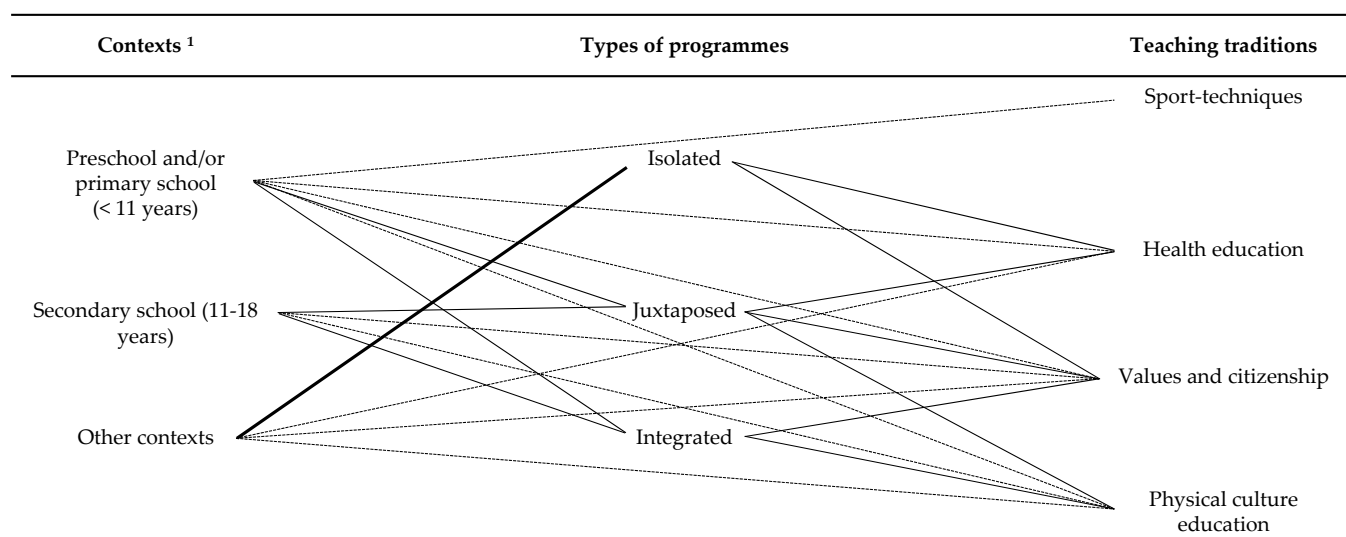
Contexts ¹

Types of programmes

Teaching traditions

Sport-techniques

Preschool and/or primary school (< 11 years)

Isolated

Health education

Secondary school (11-18 years)

Juxtaposed

Values and citizenship

Other contexts

Integrated

Physical culture education